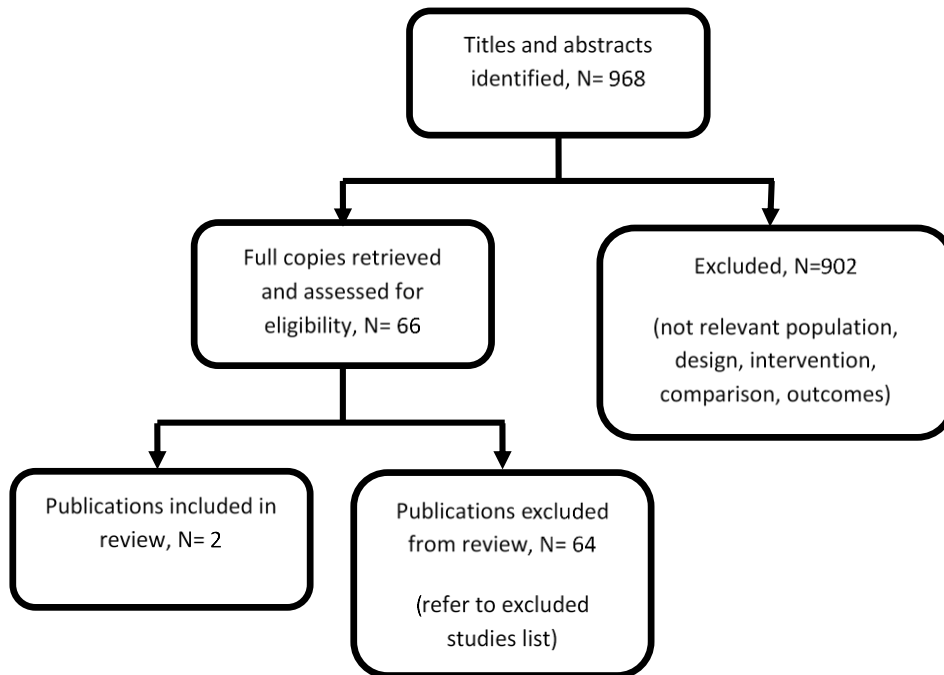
Titles and abstracts identified, N= 968

Full copies retrieved and assessed for eligibility, N= 66

Excluded, N=902

(not relevant population, design, intervention, comparison, outcomes)

Publications included in review, N= 2

Publications excluded from review, N= 64

(refer to excluded studies list)